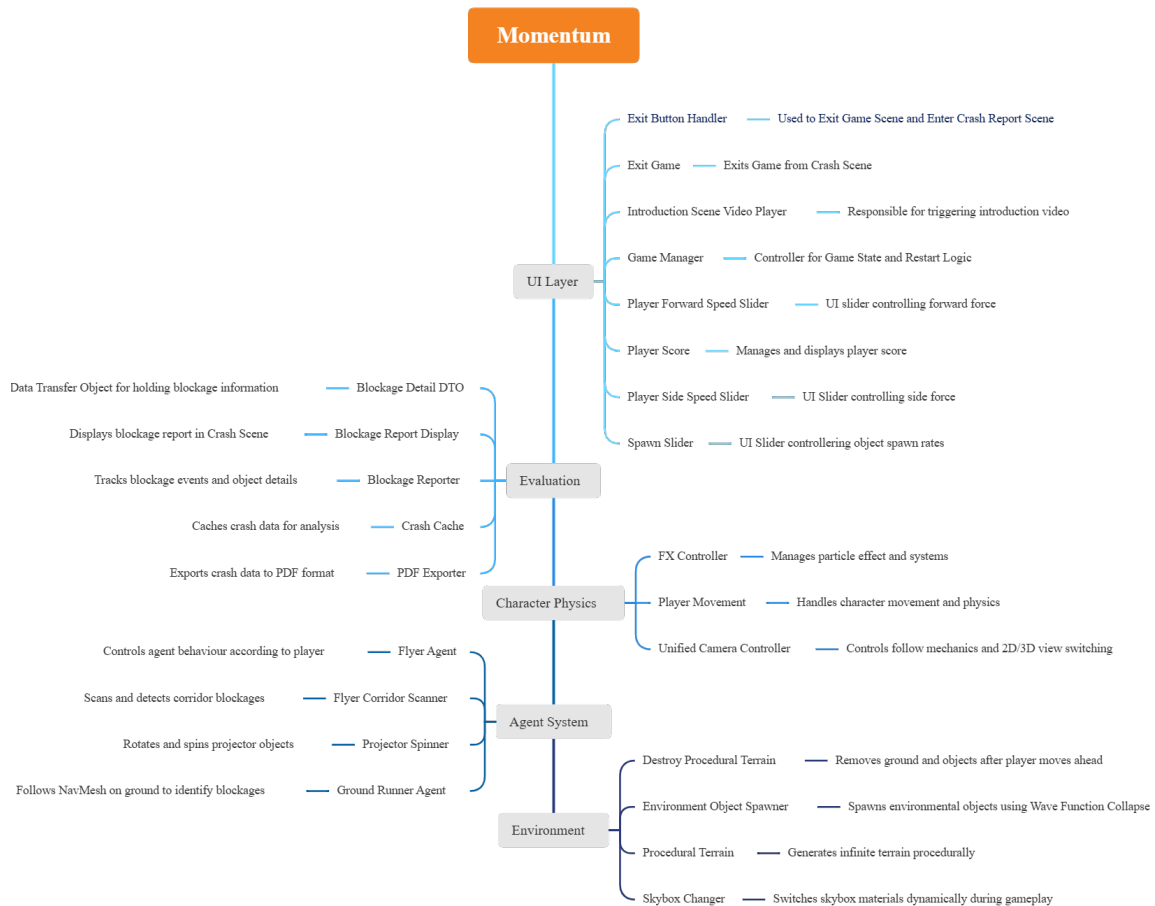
Momentum

UI Layer
Exit Button Handler — Used to Exit Game Scene and Enter Crash Report Scene
Exit Game — Exits Game from Crash Scene
Introduction Scene Video Player — Responsible for triggering introduction video
Game Manager — Controller for Game State and Restart Logic
Player Forward Speed Slider — UI slider controlling forward force
Player Score — Manages and displays player score
Player Side Speed Slider — UI Slider controlling side force
Spawn Slider — UI Slider controllering object spawn rates

Evaluation
Data Transfer Object for holding blockage information — Blockage Detail DTO
Displays blockage report in Crash Scene — Blockage Report Display
Tracks blockage events and object details — Blockage Reporter
Caches crash data for analysis — Crash Cache
Exports crash data to PDF format — PDF Exporter

Character Physics
FX Controller — Manages particle effect and systems
Player Movement — Handles character movement and physics
Unified Camera Controller — Controls follow mechanics and 2D/3D view switching

Agent System
Controls agent behaviour according to player — Flyer Agent
Scans and detects corridor blockages — Flyer Corridor Scanner
Rotates and spins projector objects — Projector Spinner
Follows NavMesh on ground to identify blockages — Ground Runner Agent

Environment
Destroy Procedural Terrain — Removes ground and objects after player moves ahead
Environment Object Spawner — Spawns environmental objects using Wave Function Collapse
Procedural Terrain — Generates infinite terrain procedurally
Skybox Changer — Switches skybox materials dynamically during gameplay